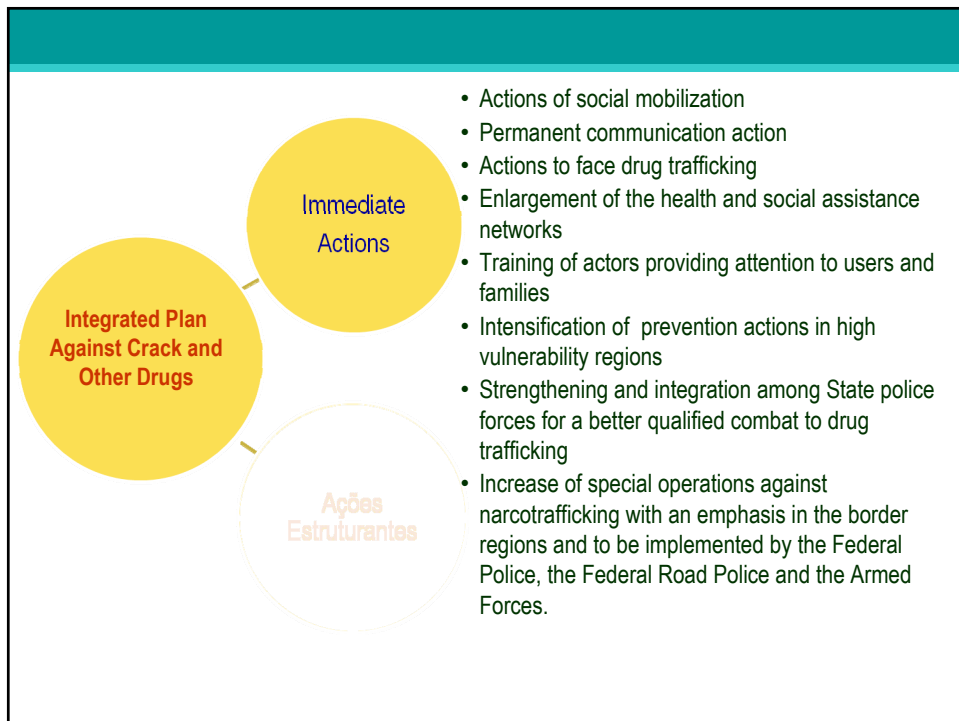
Integrated Plan Against Crack and Other Drugs

Immediate Actions

Ações Estruturantes

- Actions of social mobilization
- Permanent communication action
- Actions to face drug trafficking
- Enlargement of the health and social assistance networks
- Training of actors providing attention to users and families
- Intensification of prevention actions in high vulnerability regions
- Strengthening and integration among State police forces for a better qualified combat to drug trafficking
- Increase of special operations against narcotrafficking with an emphasis in the border regions and to be implemented by the Federal Police, the Federal Road Police and the Armed Forces.